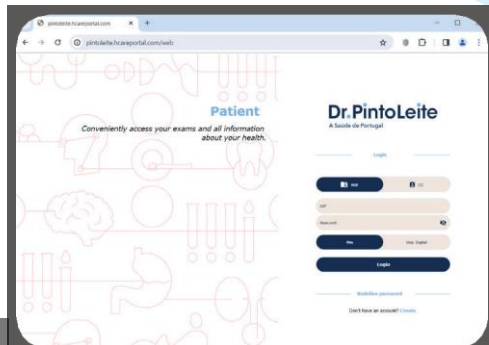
pintoleite.hcareportal.com
pintoleite.hcareportal.com/web

Patient
Conveniently access your exams and all information about your health.

Dr. PintoLeite
A Saúde de Portugal

Login

NIF
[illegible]

NIF
Password

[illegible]
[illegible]

Login

Redefine password

Don't have an account? Create